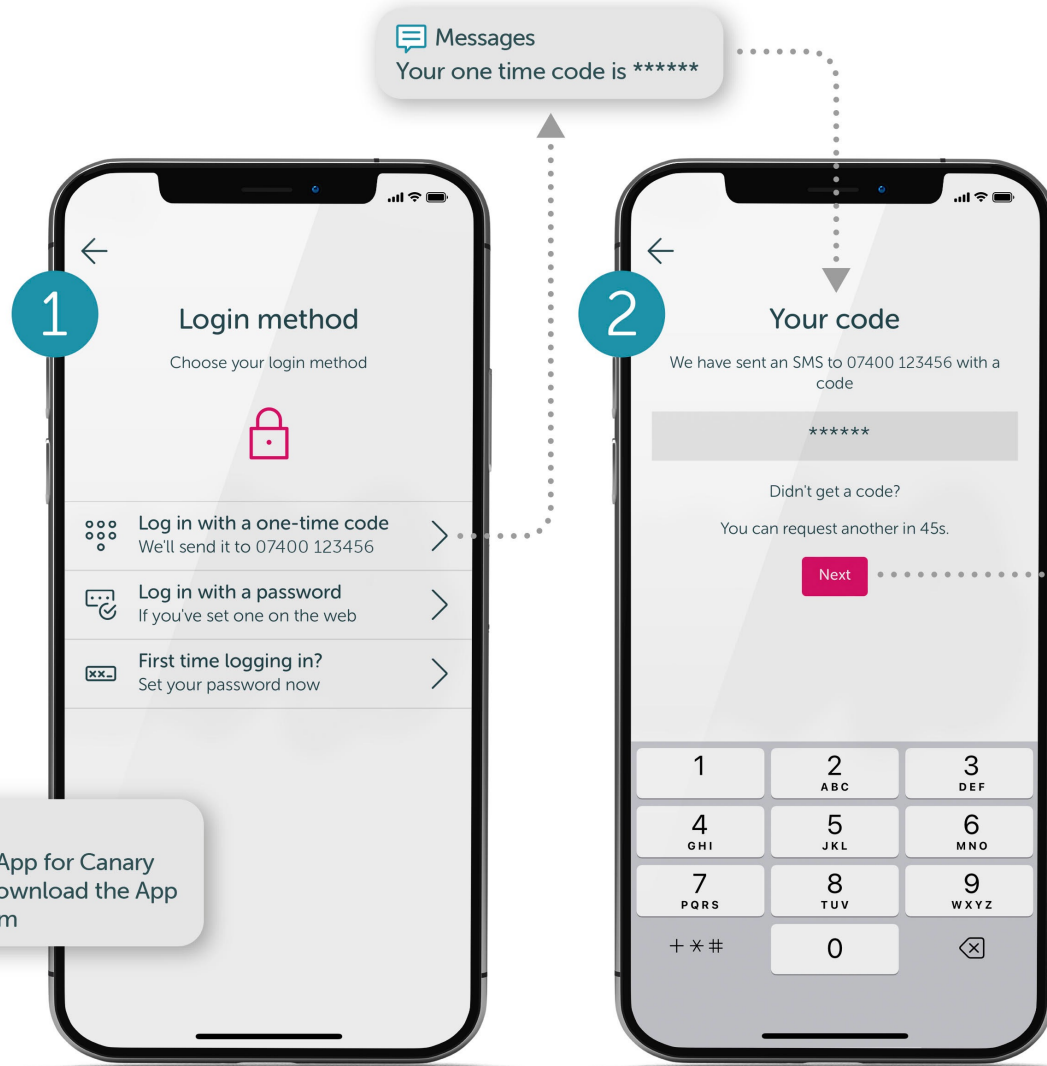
Messages
Your one time code is ******

1

Login method

Choose your login method

Log in with a one-time code
We'll send it to 07400 123456

Log in with a password
If you've set one on the web

First time logging in?
Set your password now

App for Canary
ownload the App
m

2

Your code

We have sent an SMS to 07400 123456 with a code

******

Didn't get a code?

You can request another in 45s.

Next

| 1 | 2 ABC | 3 DEF |
|---|---|---|
| 4 GHI | 5 JKL | 6 MNO |
| 7 PQRS | 8 TUV | 9 WXYZ |
| + * # | 0 | |